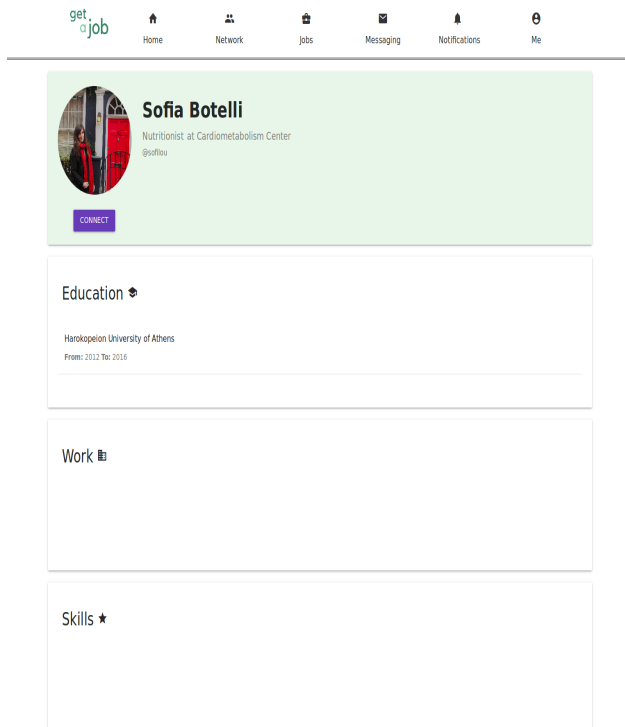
get a job

Home

Network

Jobs

Messaging

Notifications

Me

Sofia Botelli

Nutritionist at Cardiometabolism Center

@sofilou

CONNECT

Education

Harokopeion University of Athens

From: 2012 To: 2016

Work

Skills